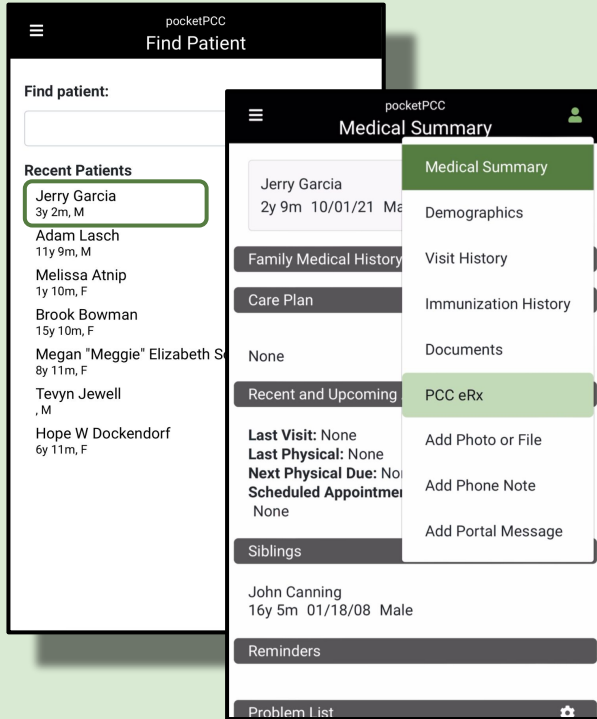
pocketPCC
Find Patient

Find patient:

Recent Patients

Jerry Garcia
3y 2m, M

Adam Lasch
11y 9m, M

Melissa Atnip
1y 10m, F

Brook Bowman
15y 10m, F

Megan "Meggie" Elizabeth S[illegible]
8y 11m, F

Tevyn Jewell
, M

Hope W Dockendorf
6y 11m, F

pocketPCC
Medical Summary

Jerry Garcia
2y 9m 10/01/21 Ma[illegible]

Family Medical History

Care Plan

None

Recent and Upcoming

Last Visit: None
Last Physical: None
Next Physical Due: No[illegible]
Scheduled Appointme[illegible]
None

Siblings

John Canning
16y 5m 01/18/08 Male

Reminders

Problem List

Medical Summary
Demographics
Visit History
Immunization History
Documents
PCC eRx
Add Photo or File
Add Phone Note
Add Portal Message